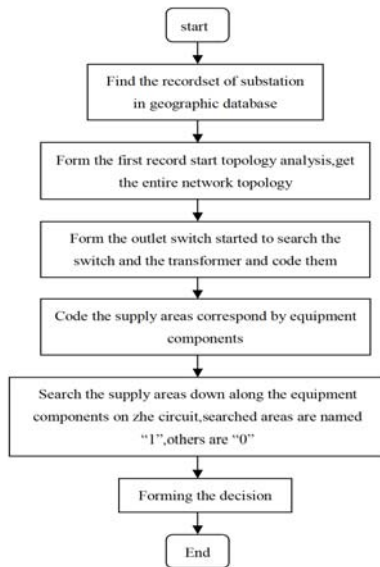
start

Find the recordset of substation in geographic database

Form the first record start topology analysis,get the entire network topology

Form the outlet switch started to search the switch and the transformer and code them

Code the supply areas correspond by equipment components

Search the supply areas down along the equipment components on zhe circuit,searched areas are named "1",others are "0"

Forming the decision

End